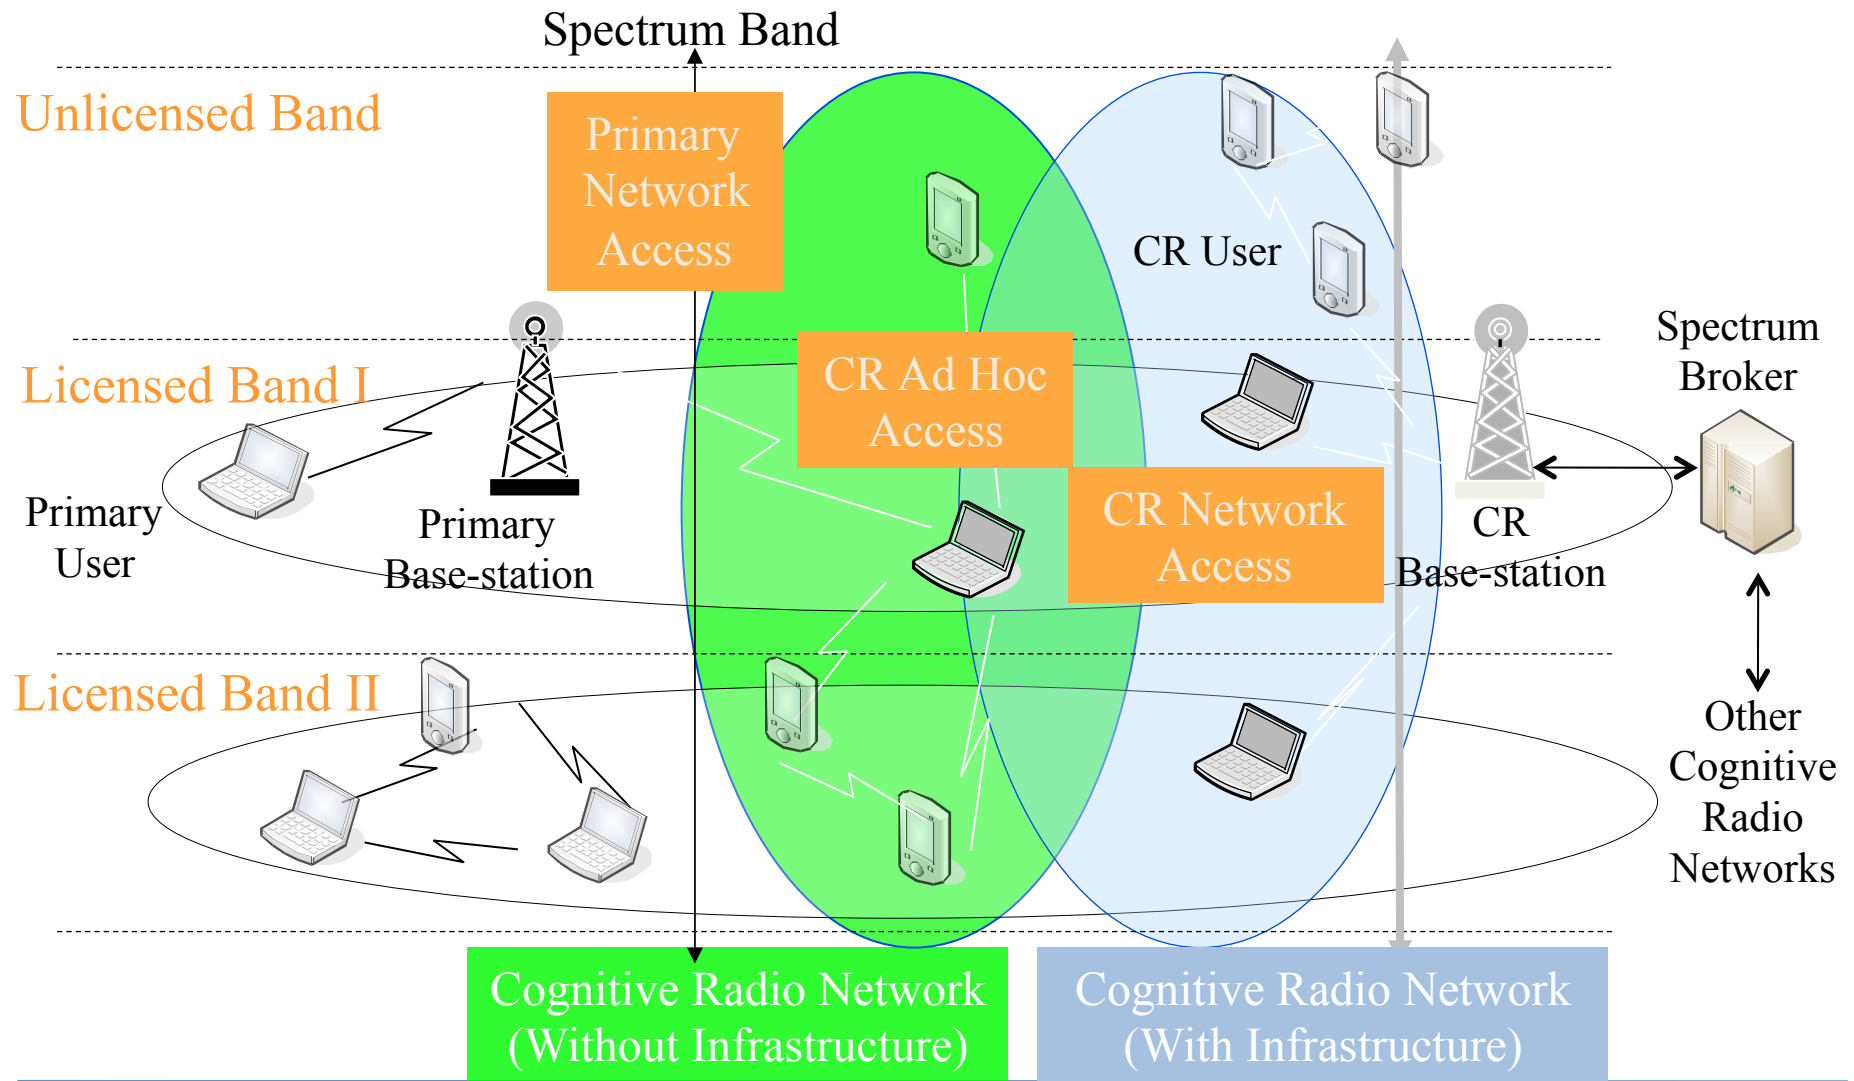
Spectrum Band

Unlicensed Band

Primary Network Access

CR User

Spectrum Broker

Licensed Band I

CR Ad Hoc Access

Primary User

Primary Base-station

CR Network Access

CR Base-station

Licensed Band II

Other Cognitive Radio Networks

Cognitive Radio Network (Without Infrastructure)

Cognitive Radio Network (With Infrastructure)